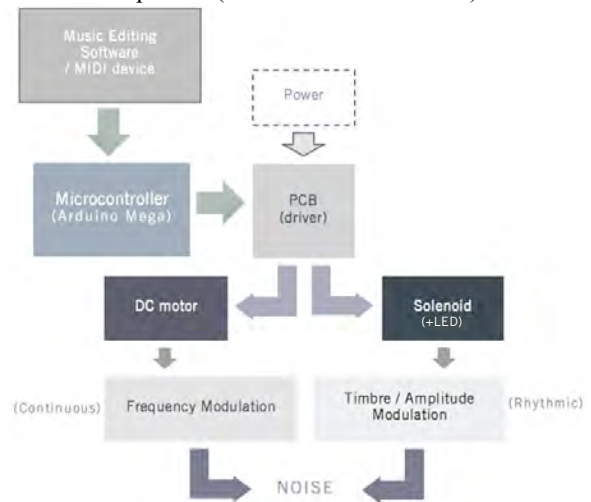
Music Editing Software / MIDI device

Power

Microcontroller (Arduino Mega)

PCB (driver)

DC motor

Solenoid (+LED)

(Continuous)

Frequency Modulation

Timbre / Amplitude Modulation

(Rhythmic)

NOISE